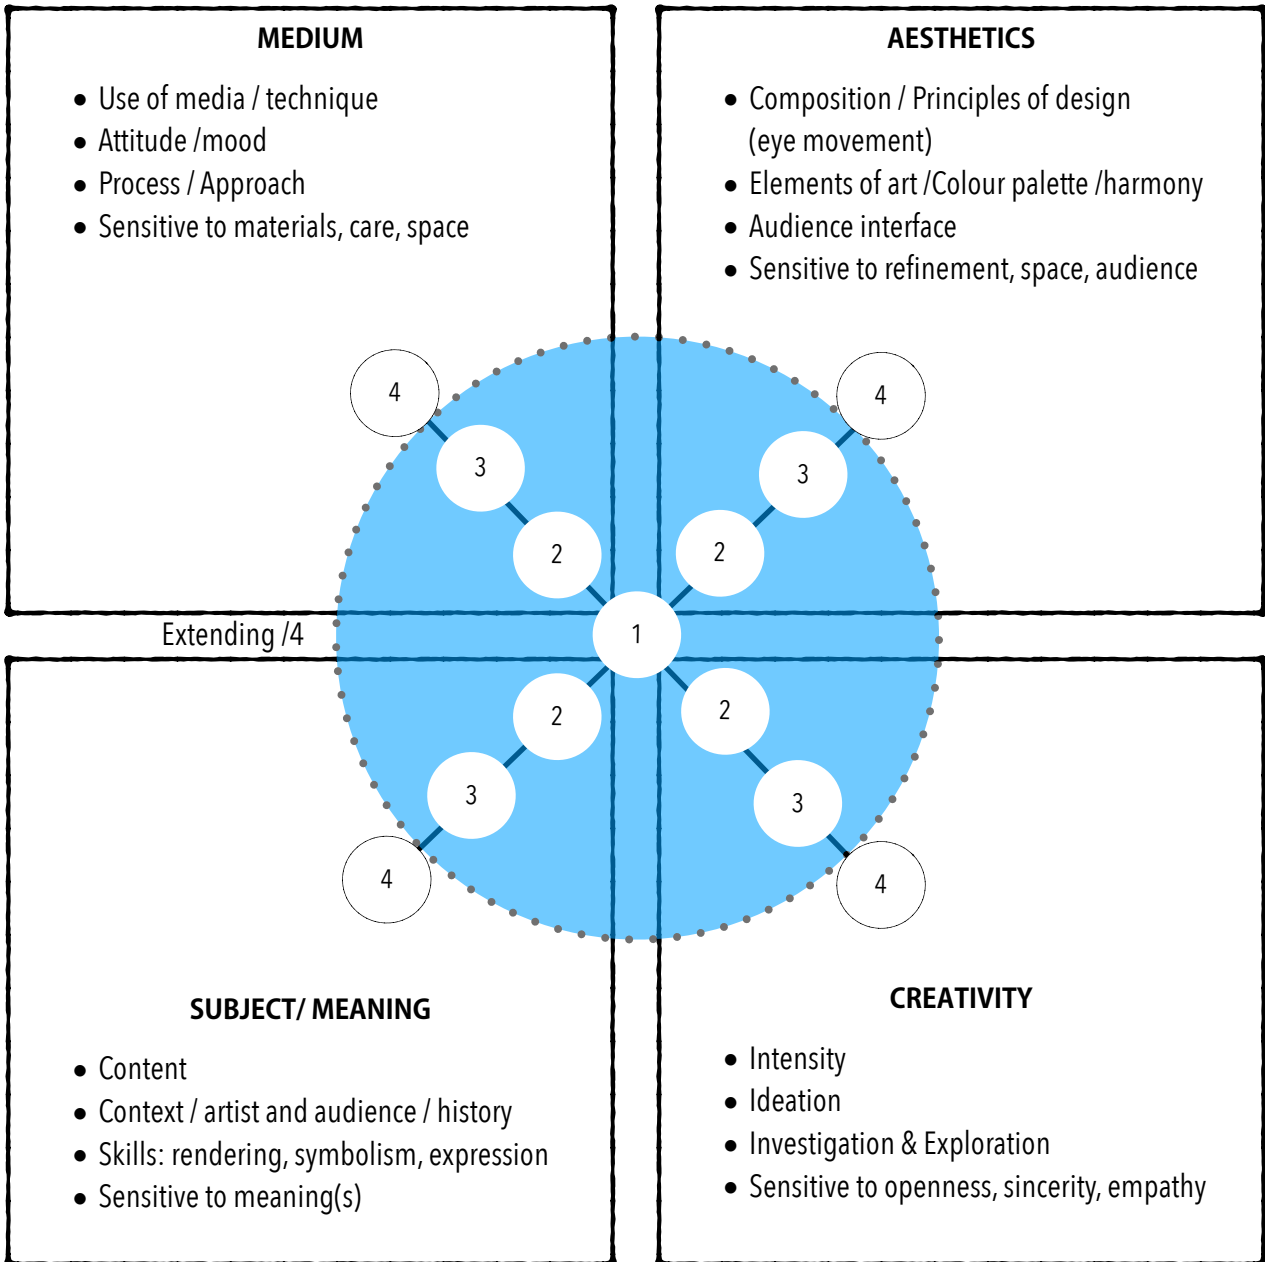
MEDIUM

- Use of media / technique
- Attitude /mood
- Process / Approach
- Sensitive to materials, care, space

AESTHETICS

- Composition / Principles of design (eye movement)
- Elements of art /Colour palette /harmony
- Audience interface
- Sensitive to refinement, space, audience

4
3
2
4
3
2
Extending /4
1
2
3
4
2
3
4

SUBJECT/ MEANING

- Content
- Context / artist and audience / history
- Skills: rendering, symbolism, expression
- Sensitive to meaning(s)

CREATIVITY

- Intensity
- Ideation
- Investigation & Exploration
- Sensitive to openness, sincerity, empathy